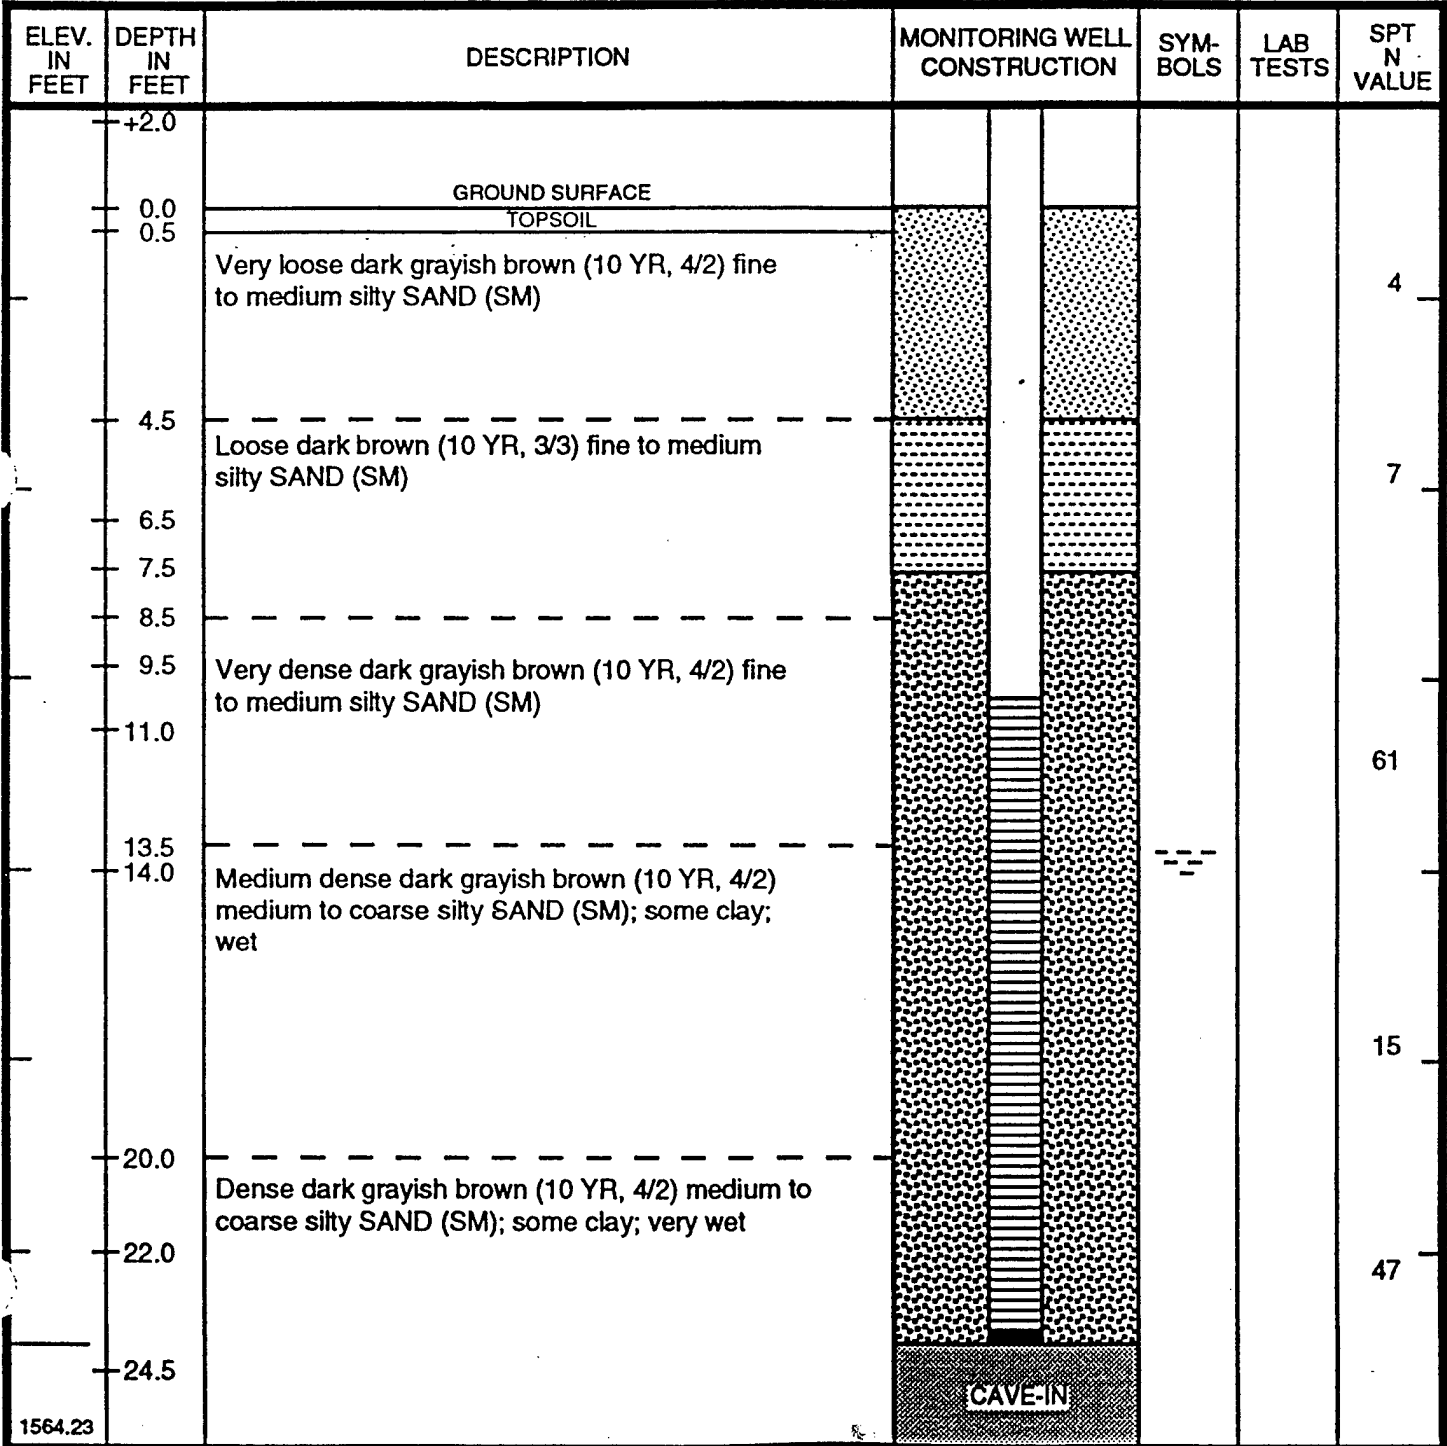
| ELEV. IN FEET | DEPTH IN FEET | DESCRIPTION | MONITORING WELL CONSTRUCTION | SYM-BOLS | LAB TESTS | SPT N VALUE |
|---|---|---|---|---|---|---|
| | +2.0 | | | | | |
| | 0.0 | GROUND SURFACE | | | | |
| | 0.5 | TOPSOIL | | | | |
| | | Very loose dark grayish brown (10 YR, 4/2) fine to medium silty SAND (SM) | | | | 4 |
| | 4.5 | Loose dark brown (10 YR, 3/3) fine to medium silty SAND (SM) | | | | 7 |
| | 6.5 | | | | | |
| | 7.5 | | | | | |
| | 8.5 | | | | | |
| | 9.5 | Very dense dark grayish brown (10 YR, 4/2) fine to medium silty SAND (SM) | | | | |
| | 11.0 | | | | | 61 |
| | 13.5 | | | | | |
| | 14.0 | Medium dense dark grayish brown (10 YR, 4/2) medium to coarse silty SAND (SM); some clay; wet | | | | |
| | | | | | | 15 |
| | 20.0 | Dense dark grayish brown (10 YR, 4/2) medium to coarse silty SAND (SM); some clay; very wet | | | | |
| | 22.0 | | | | | 47 |
| 1564.23 | 24.5 | | CAVE-IN | | | |